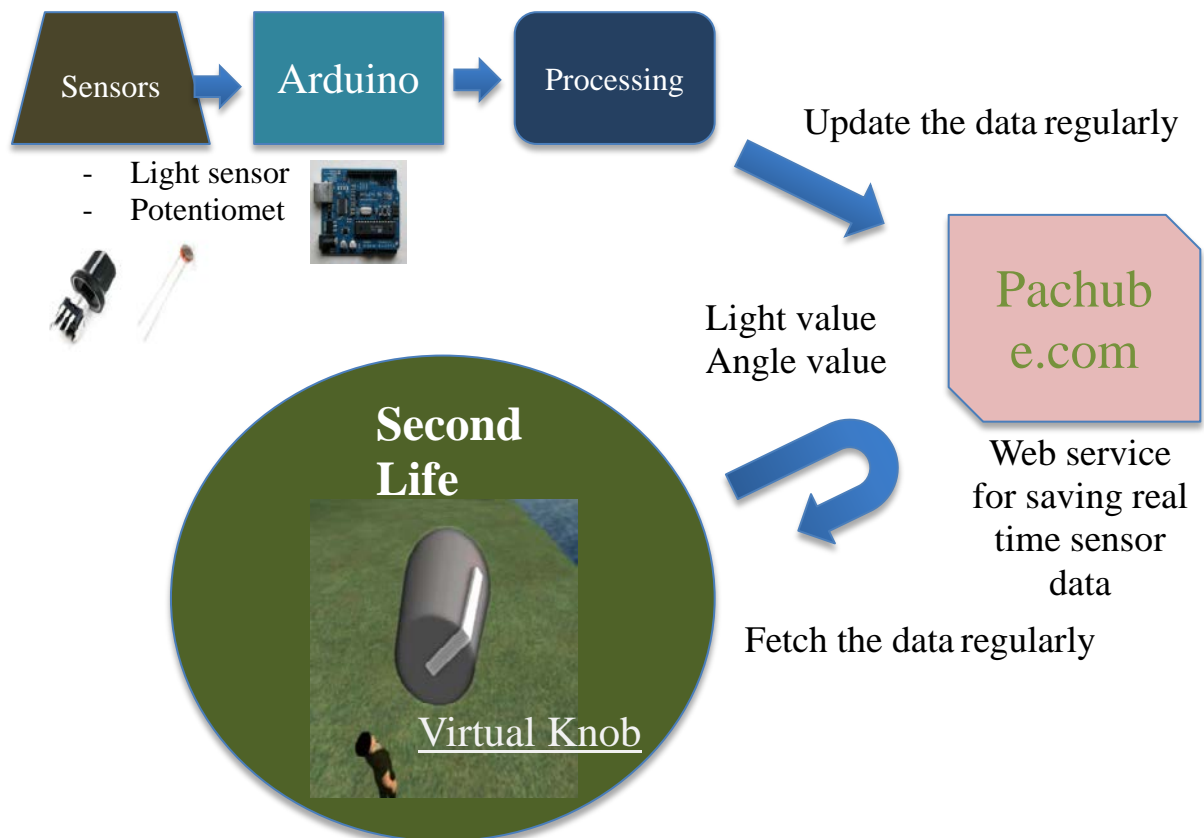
Sensors

Arduino

Processing

- Light sensor
- Potentiomet

Update the data regularly

Pachube.com

Light value
Angle value

Second Life

Web service for saving real time sensor data

Fetch the data regularly

Virtual Knob